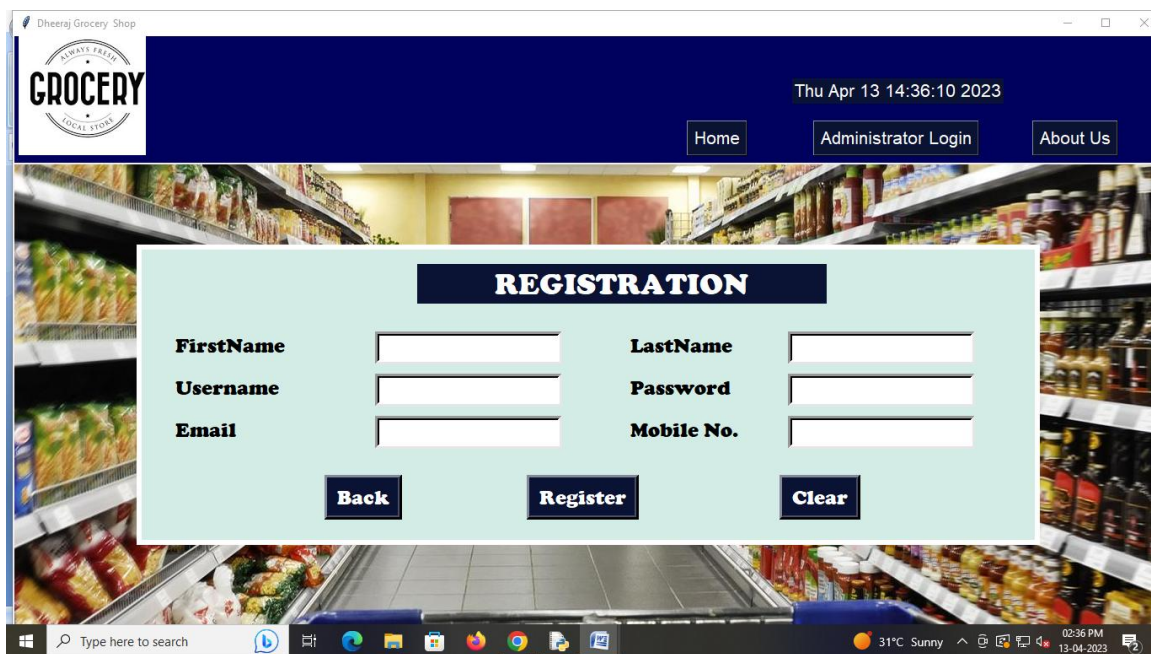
Dheeraj Grocery Shop

ALWAYS FRESH
GROCERY
LOCAL STORE

Thu Apr 13 14:36:10 2023

Home
Administrator Login
About Us

REGISTRATION

FirstName
LastName
Username
Password
Email
Mobile No.

Back
Register
Clear

Type here to search
31°C Sunny
02:36 PM
13-04-2023